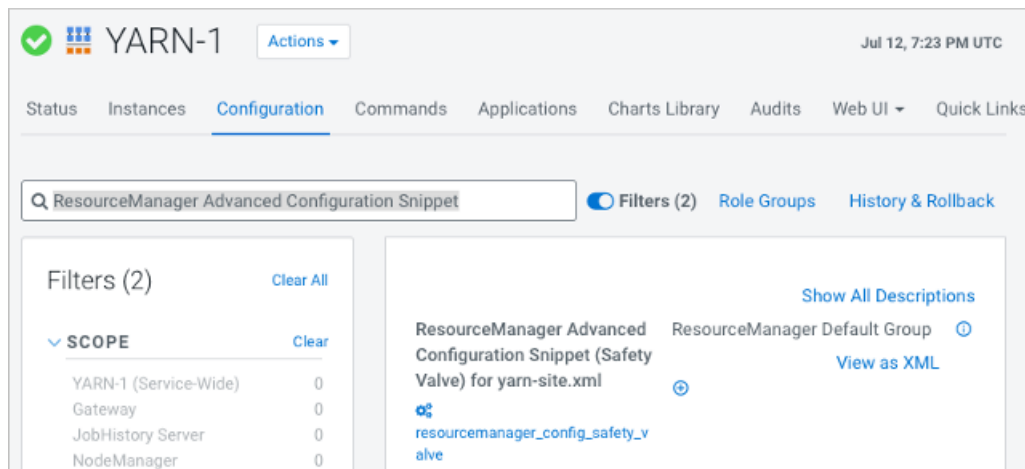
YARN-1 Actions

Jul 12, 7:23 PM UTC

Status Instances Configuration Commands Applications Charts Library Audits Web UI Quick Links

ResourceManager Advanced Configuration Snippet

Filters (2) Role Groups History & Rollback

Filters (2) Clear All

SCOPE Clear

YARN-1 (Service-Wide) 0
Gateway 0
JobHistory Server 0
NodeManager 0

Show All Descriptions

ResourceManager Advanced Configuration Snippet (Safety Valve) for yarn-site.xml

resourcemanager_config_safety_valve

ResourceManager Default Group

View as XML